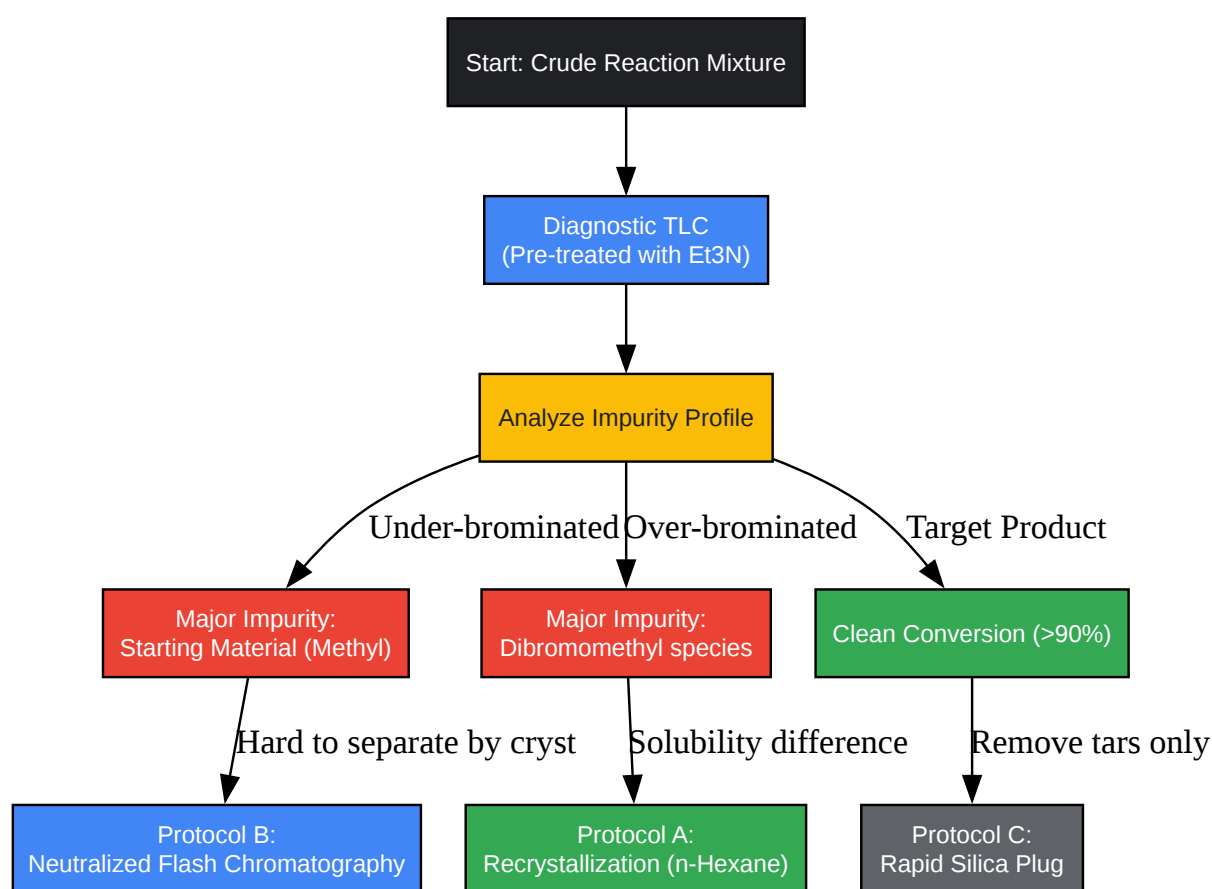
Start: Crude Reaction Mixture

Diagnostic TLC
(Pre-treated with Et3N)

Analyze Impurity Profile

Under-brominated

Over-brominated

Target Product

Major Impurity:
Starting Material (Methyl)

Major Impurity:
Dibromomethyl species

Clean Conversion (>90%)

Hard to separate by cryst

Solubility difference

Remove tars only

Protocol B:
Neutralized Flash Chromatography

Protocol A:
Recrystallization (n-Hexane)

Protocol C:
Rapid Silica Plug